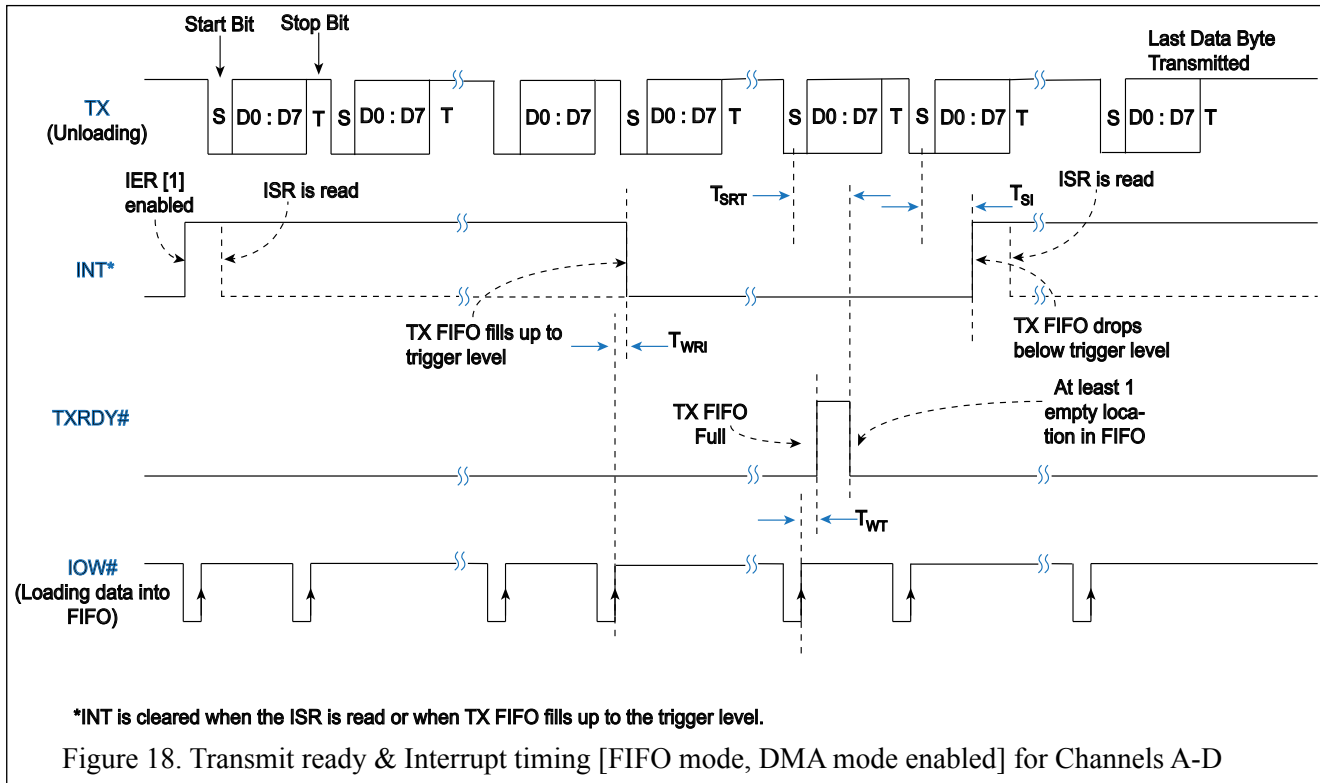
Start Bit

Stop Bit

Last Data Byte Transmitted

TX (Unloading)

S D0 : D7 T S D0 : D7 T

D0 : D7 S D0 : D7 T

S D0 : D7 T S D0 : D7 T

S D0 : D7 T

IER [1] enabled

ISR is read

$T_{SRT}$

$T_{SI}$

ISR is read

INT*

TX FIFO fills up to trigger level

$T_{WRI}$

TX FIFO drops below trigger level

TXRDY#

TX FIFO Full

At least 1 empty location in FIFO

$T_{WT}$

IOW# (Loading data into FIFO)

*INT is cleared when the ISR is read or when TX FIFO fills up to the trigger level.

Figure 18. Transmit ready & Interrupt timing [FIFO mode, DMA mode enabled] for Channels A-D